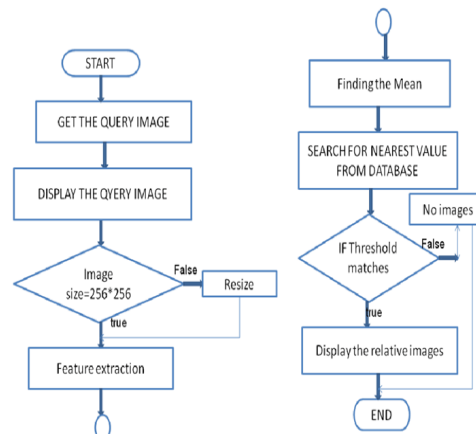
START

GET THE QUERY IMAGE

DISPLAY THE QYERY IMAGE

Image size=256*256

False

Resize

true

Feature extraction

Finding the Mean

SEARCH FOR NEAREST VALUE FROM DATABASE

No images

IF Threshold matches

False

true

Display the relative images

END